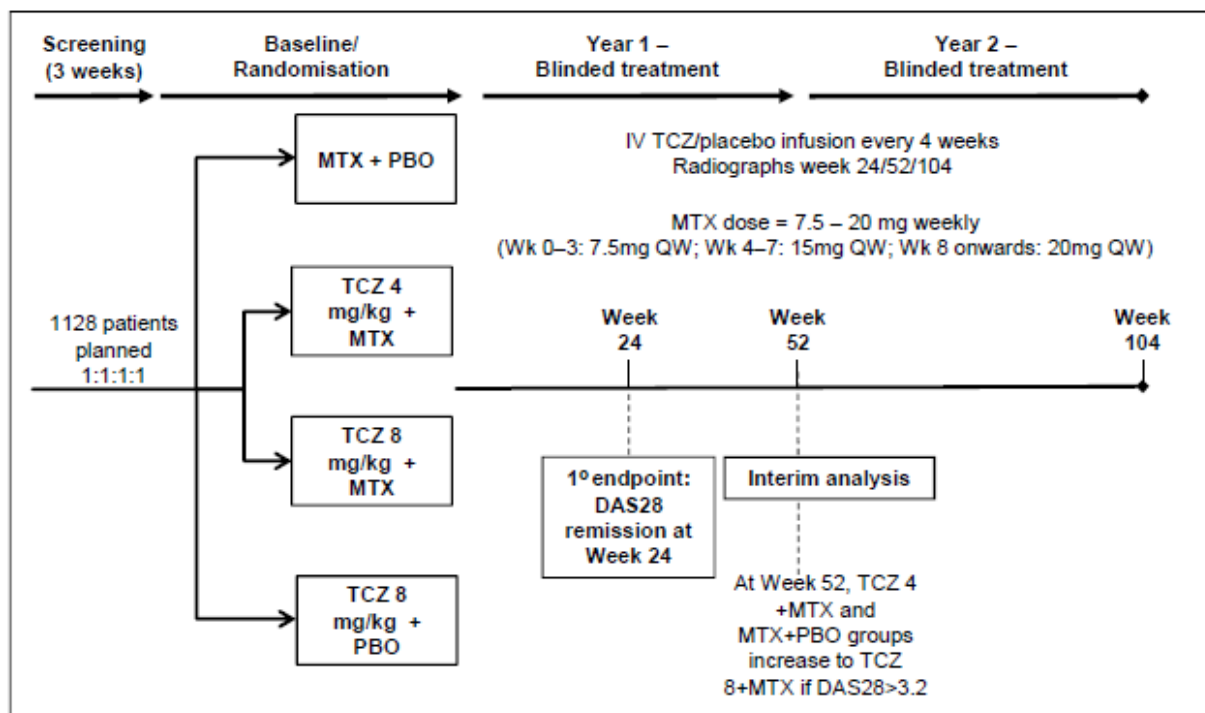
Screening (3 weeks)

Baseline/ Randomisation

Year 1 – Blinded treatment

Year 2 – Blinded treatment

MTX + PBO

IV TCZ/placebo infusion every 4 weeks
Radiographs week 24/52/104

MTX dose = 7.5 – 20 mg weekly
(Wk 0–3: 7.5mg QW; Wk 4–7: 15mg QW; Wk 8 onwards: 20mg QW)

TCZ 4 mg/kg + MTX

1128 patients planned 1:1:1:1

Week 24

Week 52

Week 104

TCZ 8 mg/kg + MTX

1º endpoint: DAS28 remission at Week 24

Interim analysis

TCZ 8 mg/kg + PBO

At Week 52, TCZ 4 +MTX and MTX+PBO groups increase to TCZ 8+MTX if DAS28>3.2